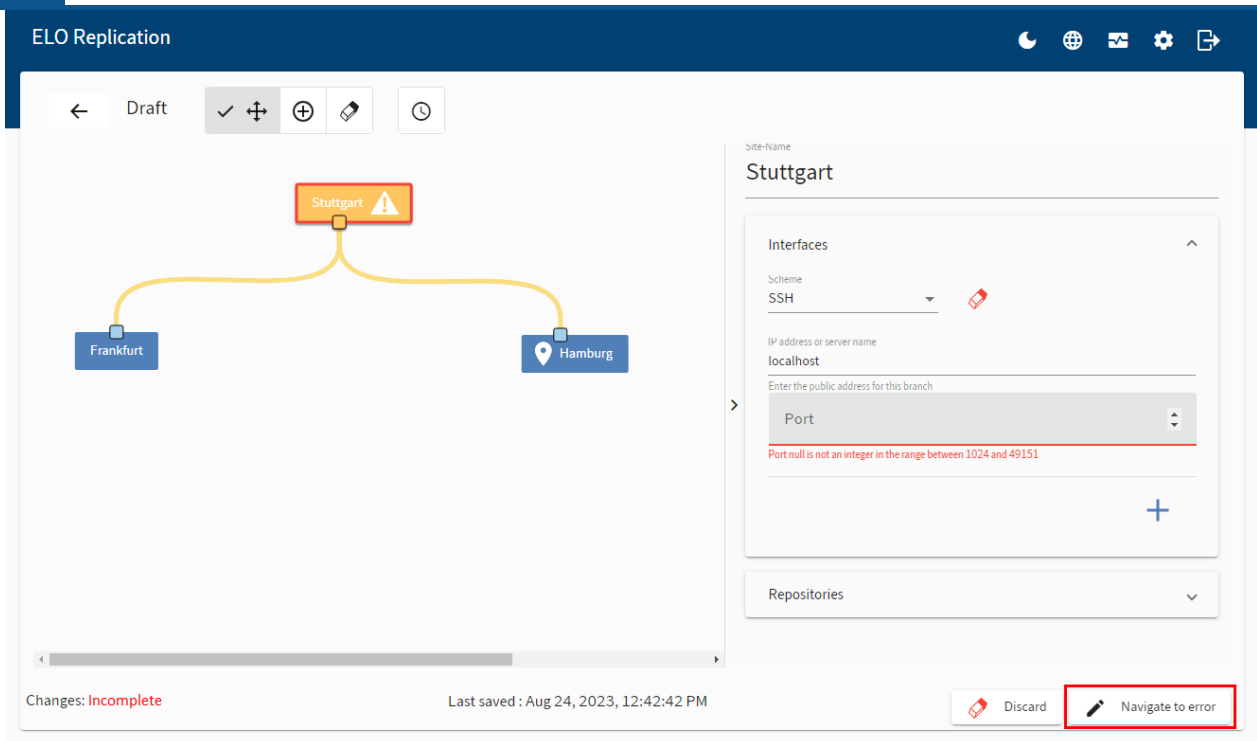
ELO Replication

Draft

Stuttgart

Frankfurt

Hamburg

Site-Name
Stuttgart

Interfaces

Scheme
SSH

IP address or server name
localhost
Enter the public address for this branch

Port

Port null is not an integer in the range between 1024 and 49151

Repositories

Changes: Incomplete

Last saved : Aug 24, 2023, 12:42:42 PM

Discard

Navigate to error